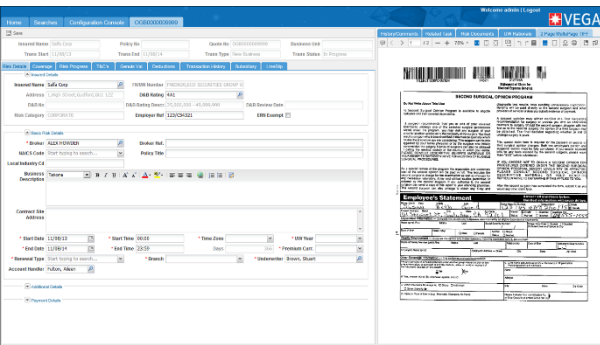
Welcome admin | Logout
VEGA
Home | Searches | Configuration Console | CX3R000000000
Save
Insured Name Safa Cory | Policy No | Quote No | Business Unit
Trans Start 11/08/13 | Trans End 11/08/14 | Trans Type New Business | Trans Status In Progress
Risk Details | Coverage | Risk Progress | T&Cs | Gender Via | Deductions | Transaction History | Subsidiary | Link/Slip
Insured Details
Insured Name Safa Gory
FEIN/B Number PREMOBLESS SECURITIES GROUP II
D&B Rating 4A1
Address
D&B No
D&B Rating Descr. 25,000,000 - 49,999,999
D&B Sector Details
Risk Category CORPORATE
Employer Ref 123/CR4321
ERN Exempt
Basic Risk Details
* Broker ALEX HOWDEN
Broker Ref.
NAIC'S Code Start typing to search...
Policy Title
Local Industry Cd
Business Description
Tahoma
Contract Site Address
* Start Date 11/08/13
* Start Time 00:00
* Time Zone
* UW Year
* End Date 11/08/14
* End Time 23:59
* Premium Curr.
* Renewal Type Start typing to search...
* Branch
* Underwriter Brown, Stuart
Account Handler Fulton, Albert
Additional Details
Payment Details
Vega Documents | Helpdesk Task | Risk Documents | UW Rationale | 2 Page WeRePage TIFF
SECOND SURGICAL OPINION PROGRAM
Employee's Statement